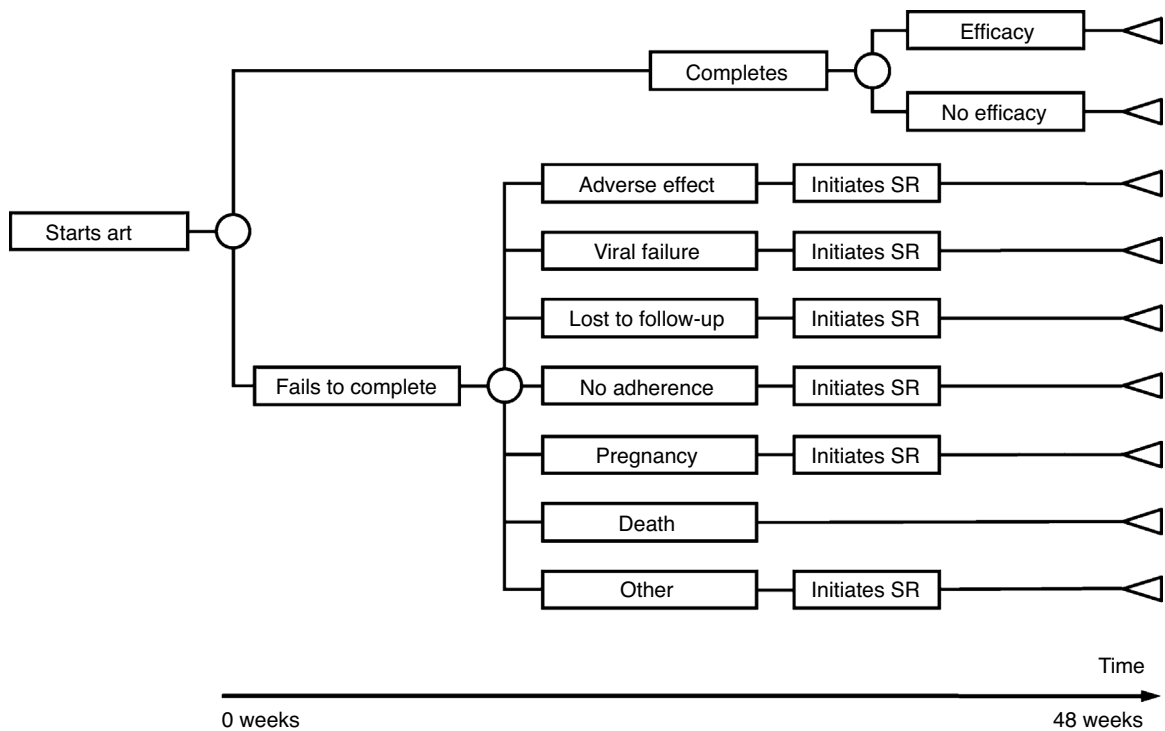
Starts art

Completes

Efficacy

No efficacy

Fails to complete

Adverse effect

Initiates SR

Viral failure

Initiates SR

Lost to follow-up

Initiates SR

No adherence

Initiates SR

Pregnancy

Initiates SR

Death

Other

Initiates SR

Time

0 weeks

48 weeks